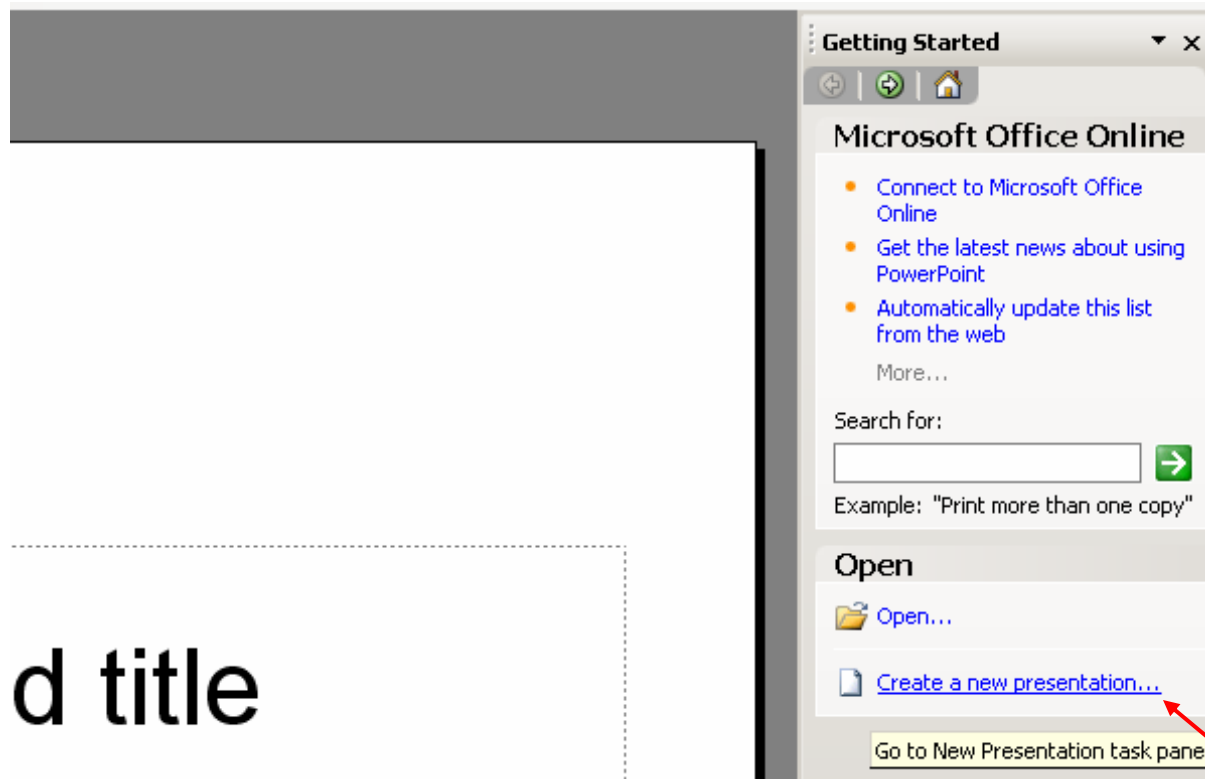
d title

Getting Started

Microsoft Office Online

Connect to Microsoft Office Online

Get the latest news about using PowerPoint

Automatically update this list from the web

More...

Search for:

Example: "Print more than one copy"

Open

Open...

Create a new presentation...

Go to New Presentation task pane